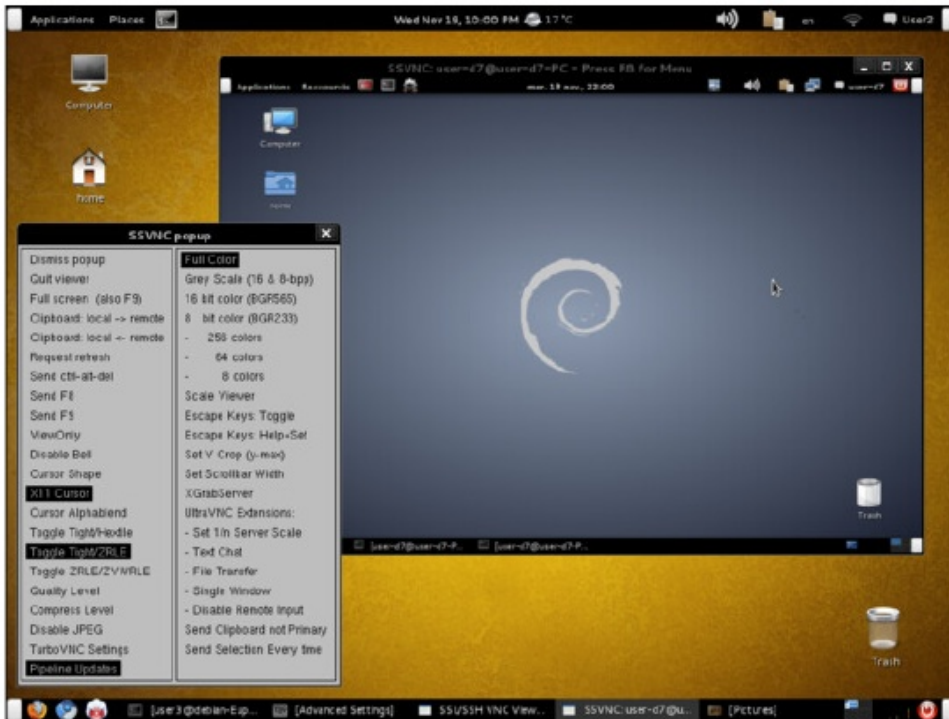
Applications Places

Wed Nov 19, 10:00 PM 17 °C

en

User2

Computer

home

SSVNC: user-d7@user-d7-PC - Press F8 for Menu

Applications Raccourcis

mer. 19 nov., 22:00

user-d7

Computer

Home

SSVNC popup

| Dismiss popup | Full Color |
|---|---|
| Quit viewer | Grey Scale (16 & 8-bpp) |
| Full screen (also F9) | 16 bit color (BGR565) |
| Clipboard: local -> remote | 8 bit color (BGR233) |
| Clipboard: local <- remote | - 256 colors |
| Request refresh | - 64 colors |
| Send ctrl-alt-del | - 8 colors |
| Send F8 | Scale Viewer |
| Send F9 | Escape Keys: Toggle |
| ViewOnly | Escape Keys: Help+Set |
| Disable Bell | Set Y Crop (y-max) |
| Cursor Shape | Set Scrollbar Width |
| X11 Cursor | XGrabServer |
| Cursor Alphablend | UltraVNC Extensions: |
| Toggle Tight/Hextile | - Set 1/n Server Scale |
| Toggle Tight/ZRLE | - Text Chat |
| Toggle ZRLE/ZYWRLE | - File Transfer |
| Quality Level | - Single Window |
| Compress Level | - Disable Remote Input |
| Disable JPEG | Send Clipboard not Primary |
| TurboVNC Settings | Send Selection Every time |
| Pipeline Updates | |

Trash

[user-d7@user-d7-P... [user-d7@user-d7-P...

Trash

[user3@debian-Eup... [Advanced Settings] SSL/SSH VNC View... SSVNC: user-d7@u... [Pictures]